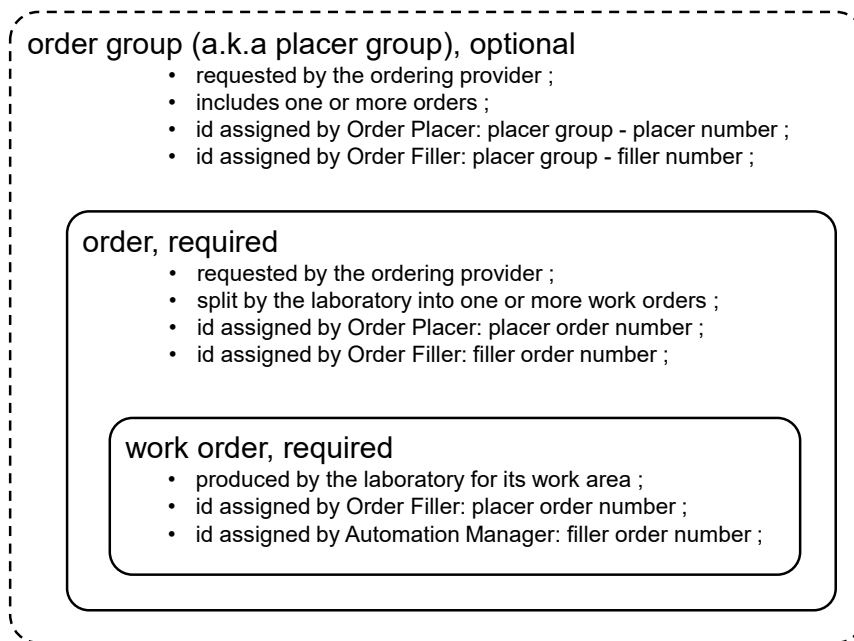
order group (a.k.a placer group), optional

- requested by the ordering provider ;
- includes one or more orders ;
- id assigned by Order Placer: placer group - placer number ;
- id assigned by Order Filler: placer group - filler number ;

order, required

- requested by the ordering provider ;
- split by the laboratory into one or more work orders ;
- id assigned by Order Placer: placer order number ;
- id assigned by Order Filler: filler order number ;

work order, required

- produced by the laboratory for its work area ;
- id assigned by Order Filler: placer order number ;
- id assigned by Automation Manager: filler order number ;